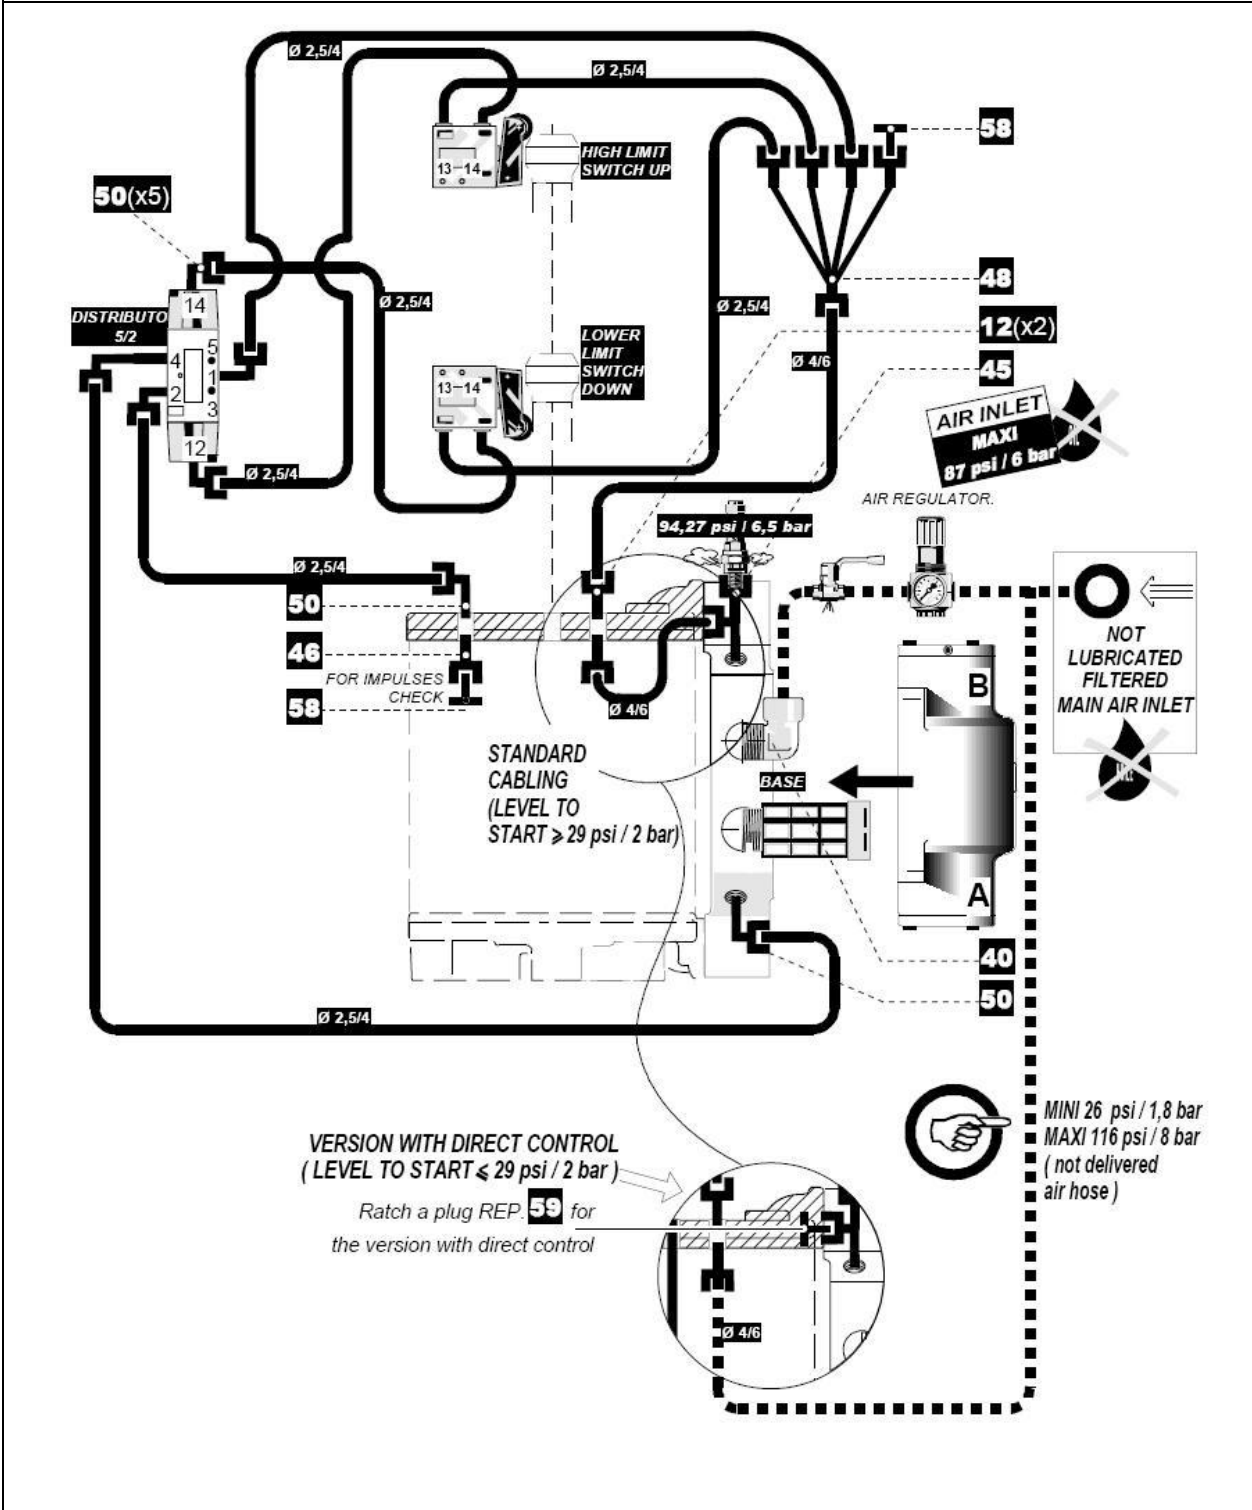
Ø 2,5/4

Ø 2,5/4

58

13 – 14

HIGH LIMIT SWITCH UP

50(x5)

14

DISTRIBUTO 5/2

4
2
5
1
3
12

Ø 2,5/4

Ø 2,5/4

48

12(x2)

Ø 4/6

45

LOWER LIMIT SWITCH DOWN

13 – 14

AIR INLET
MAXI
87 psi / 6 bar

Ø 2,5/4

AIR REGULATOR.

94,27 psi / 6,5 bar

Ø 2,5/4

50

46

FOR IMPULSES CHECK

58

Ø 4/6

NOT LUBRICATED FILTERED MAIN AIR INLET

B

BASE

STANDARD CABLING (LEVEL TO START $\geqslant$ 29 psi / 2 bar)

A

40

50

Ø 2,5/4

MINI 26 psi / 1,8 bar
MAXI 116 psi / 8 bar
( not delivered air hose )

VERSION WITH DIRECT CONTROL
( LEVEL TO START $\leqslant$ 29 psi / 2 bar )

Ratch a plug REP. 59 for the version with direct control

Ø 4/6